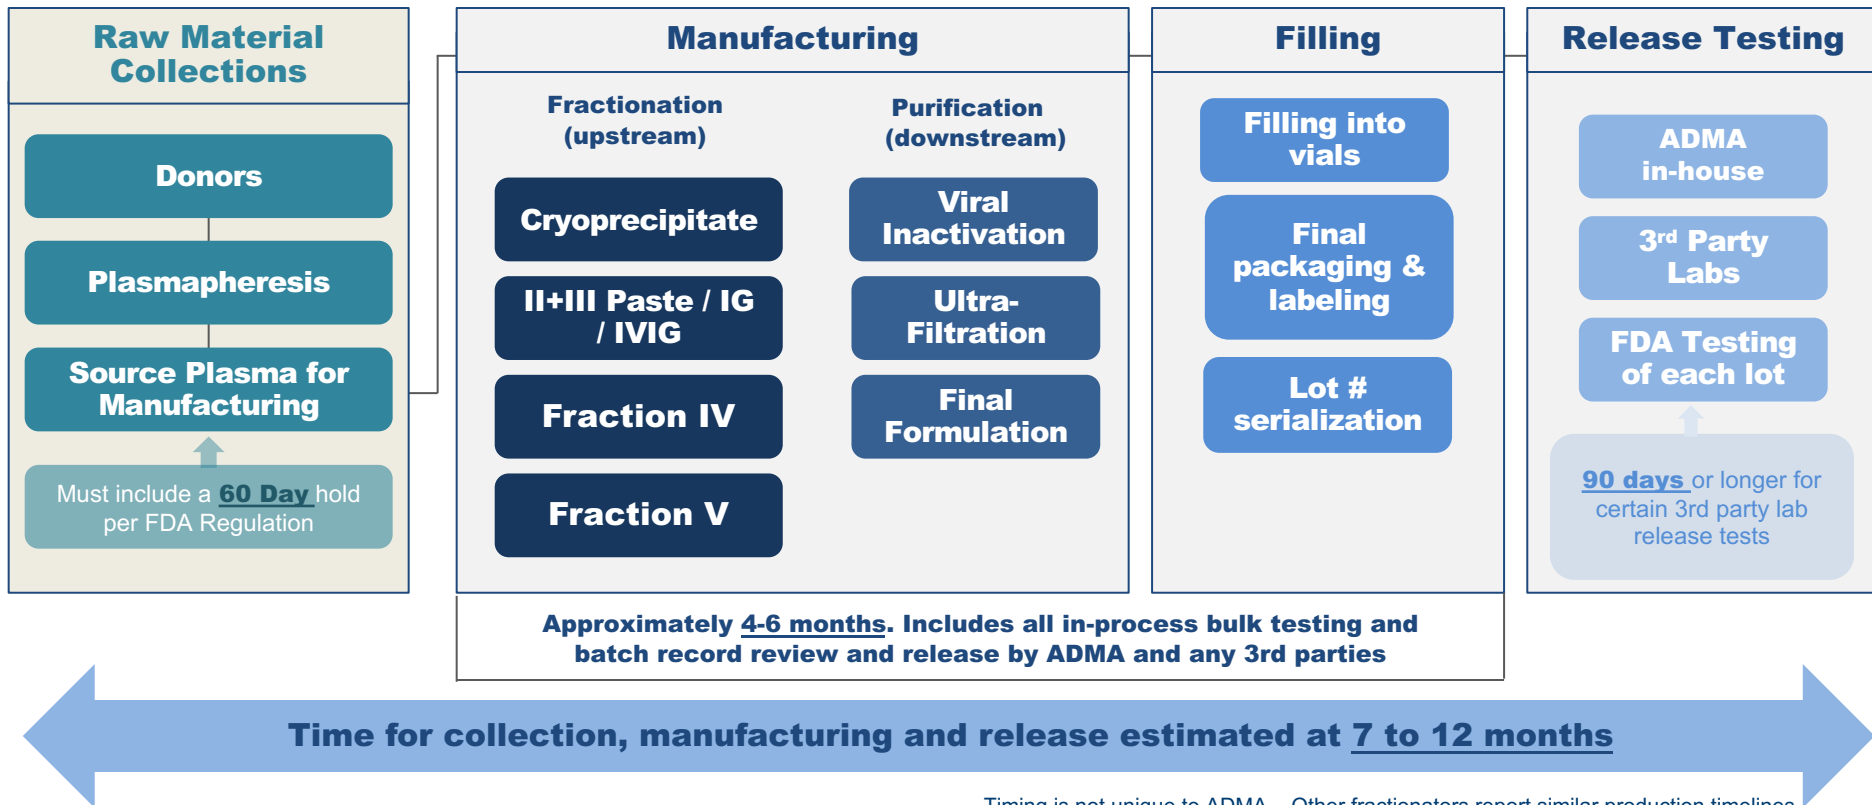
Raw Material Collections

Donors

Plasmapheresis

Source Plasma for Manufacturing

Must include a 60 Day hold per FDA Regulation

Manufacturing

Fractionation (upstream)

Purification (downstream)

Cryoprecipitate

II+III Paste / IG / IVIG

Fraction IV

Fraction V

Viral Inactivation

Ultra-Filtration

Final Formulation

Filling

Filling into vials

Final packaging & labeling

Lot # serialization

Release Testing

ADMA in-house

3rd Party Labs

FDA Testing of each lot

90 days or longer for certain 3rd party lab release tests

Approximately 4-6 months. Includes all in-process bulk testing and batch record review and release by ADMA and any 3rd parties

Time for collection, manufacturing and release estimated at 7 to 12 months

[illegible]